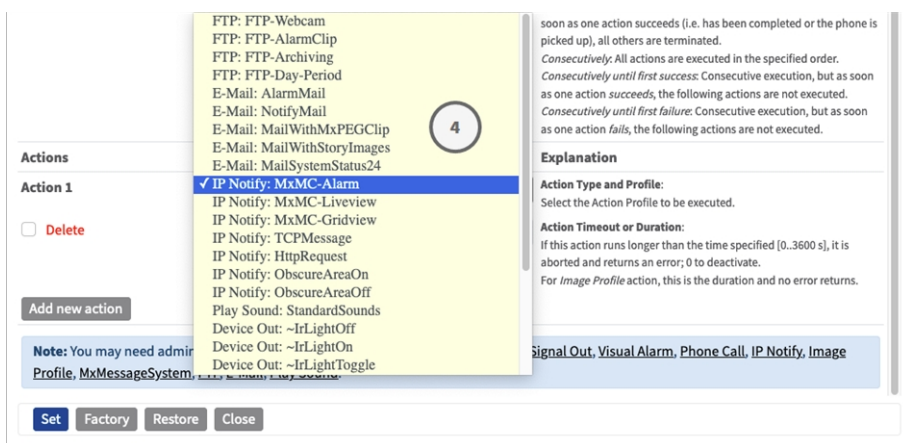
FTP: FTP-Webcam
FTP: FTP-AlarmClip
FTP: FTP-Archiving
FTP: FTP-Day-Period
E-Mail: AlarmMail
E-Mail: NotifyMail
E-Mail: MailWithMxPEGClip
E-Mail: MailWithStoryImages
E-Mail: MailSystemStatus24
✓ IP Notify: MxMC-Alarm
IP Notify: MxMC-Liveview
IP Notify: MxMC-Gridview
IP Notify: TCPMessage
IP Notify: HttpRequest
IP Notify: ObscureAreaOn
IP Notify: ObscureAreaOff
Play Sound: StandardSounds
Device Out: ~IrLightOff
Device Out: ~IrLightOn
Device Out: ~IrLightToggle

4

soon as one action succeeds (i.e. has been completed or the phone is picked up), all others are terminated.
*Consecutively*: All actions are executed in the specified order.
*Consecutively until first success*: Consecutive execution, but as soon as one action *succeeds*, the following actions are not executed.
*Consecutively until first failure*: Consecutive execution, but as soon as one action *fails*, the following actions are not executed.

Actions
Action 1
Delete
Add new action

Explanation
**Action Type and Profile**:
Select the Action Profile to be executed.
**Action Timeout or Duration**:
If this action runs longer than the time specified [0..3600 s], it is aborted and returns an error; 0 to deactivate.
For *Image Profile* action, this is the duration and no error returns.

**Note:** You may need admi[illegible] Signal Out, Visual Alarm, Phone Call, IP Notify, Image Profile, MxMessageSystem, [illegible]

Set Factory Restore Close